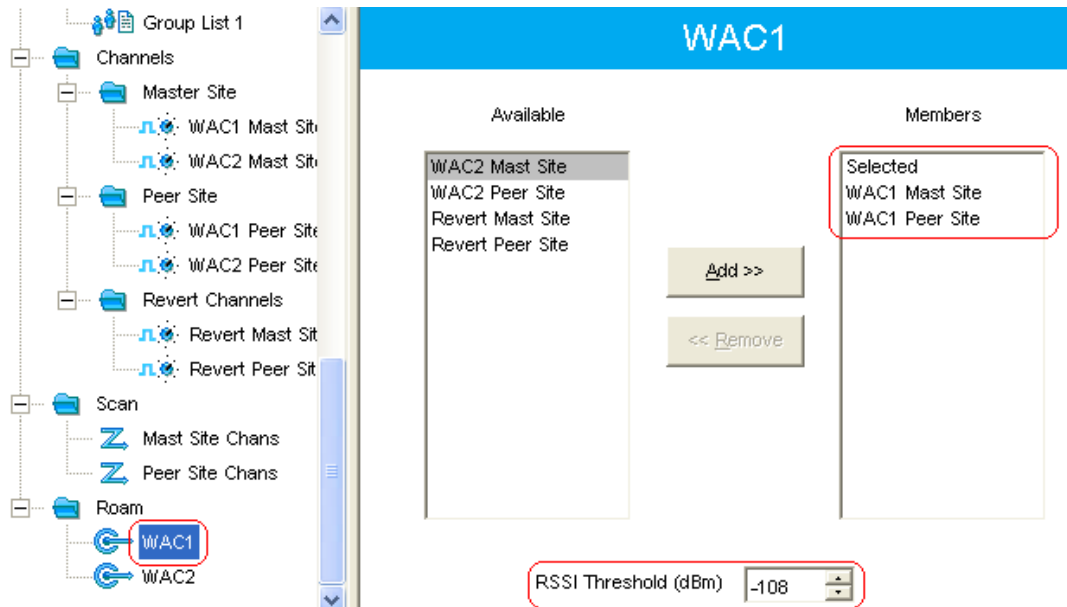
Group List 1
Channels
Master Site
WAC1 Mast Site
WAC2 Mast Site
Peer Site
WAC1 Peer Site
WAC2 Peer Site
Revert Channels
Revert Mast Site
Revert Peer Site
Scan
Mast Site Chans
Peer Site Chans
Roam
WAC1
WAC2

WAC1

Available
WAC2 Mast Site
WAC2 Peer Site
Revert Mast Site
Revert Peer Site

Add >>
<< Remove

Members
Selected
WAC1 Mast Site
WAC1 Peer Site

RSSI Threshold (dBm) -108